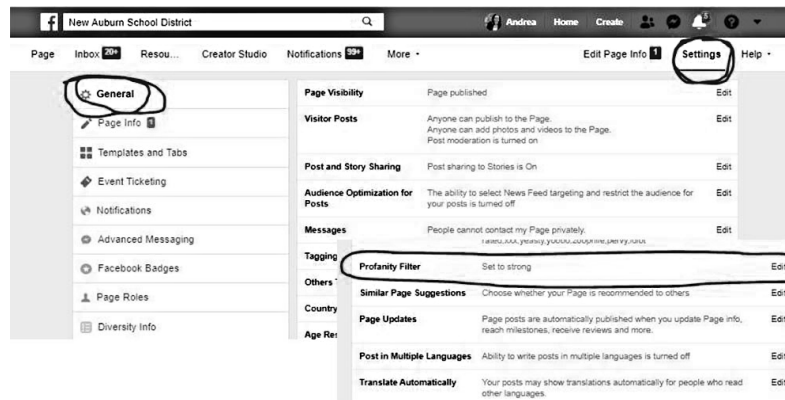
New Auburn School District

Andrea Home Create 3

Page Inbox 20+ Resou... Creator Studio Notifications 99+ More Edit Page Info 1 Settings Help

General
Page Info 1
Templates and Tabs
Event Ticketing
Notifications
Advanced Messaging
Facebook Badges
Page Roles
Diversity Info

| | | |
|---|---|---|
| Page Visibility | Page published | Edit |
| Visitor Posts | Anyone can publish to the Page. Anyone can add photos and videos to the Page. Post moderation is turned on | Edit |
| Post and Story Sharing | Post sharing to Stories is On | Edit |
| Audience Optimization for Posts | The ability to select News Feed targeting and restrict the audience for your posts is turned off | Edit |
| Messages | People cannot contact my Page privately. | Edit |
| Tagging | | |
| Others | | |
| Country | | |
| Age Res | | |

rated,xxx,yeasty,yoobo,zoophile,pervy,idiot

| | | |
|---|---|---|
| Profanity Filter | Set to strong | Edi |
| Similar Page Suggestions | Choose whether your Page is recommended to others | Edi |
| Page Updates | Page posts are automatically published when you update Page info, reach milestones, receive reviews and more. | Edi |
| Post in Multiple Languages | Ability to write posts in multiple languages is turned off | Edi |
| Translate Automatically | Your posts may show translations automatically for people who read other languages. | Edi |